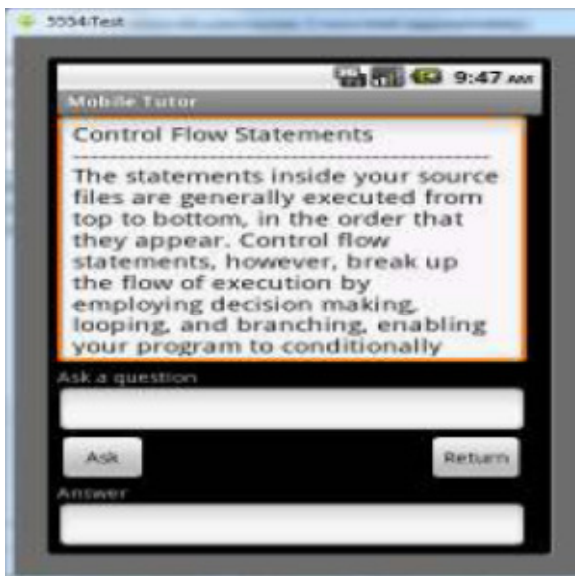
5554:Test

9:47 AM

Mobile Tutor

Control Flow Statements

The statements inside your source files are generally executed from top to bottom, in the order that they appear. Control flow statements, however, break up the flow of execution by employing decision making, looping, and branching, enabling your program to conditionally

Ask a question

Ask

Return

Answer